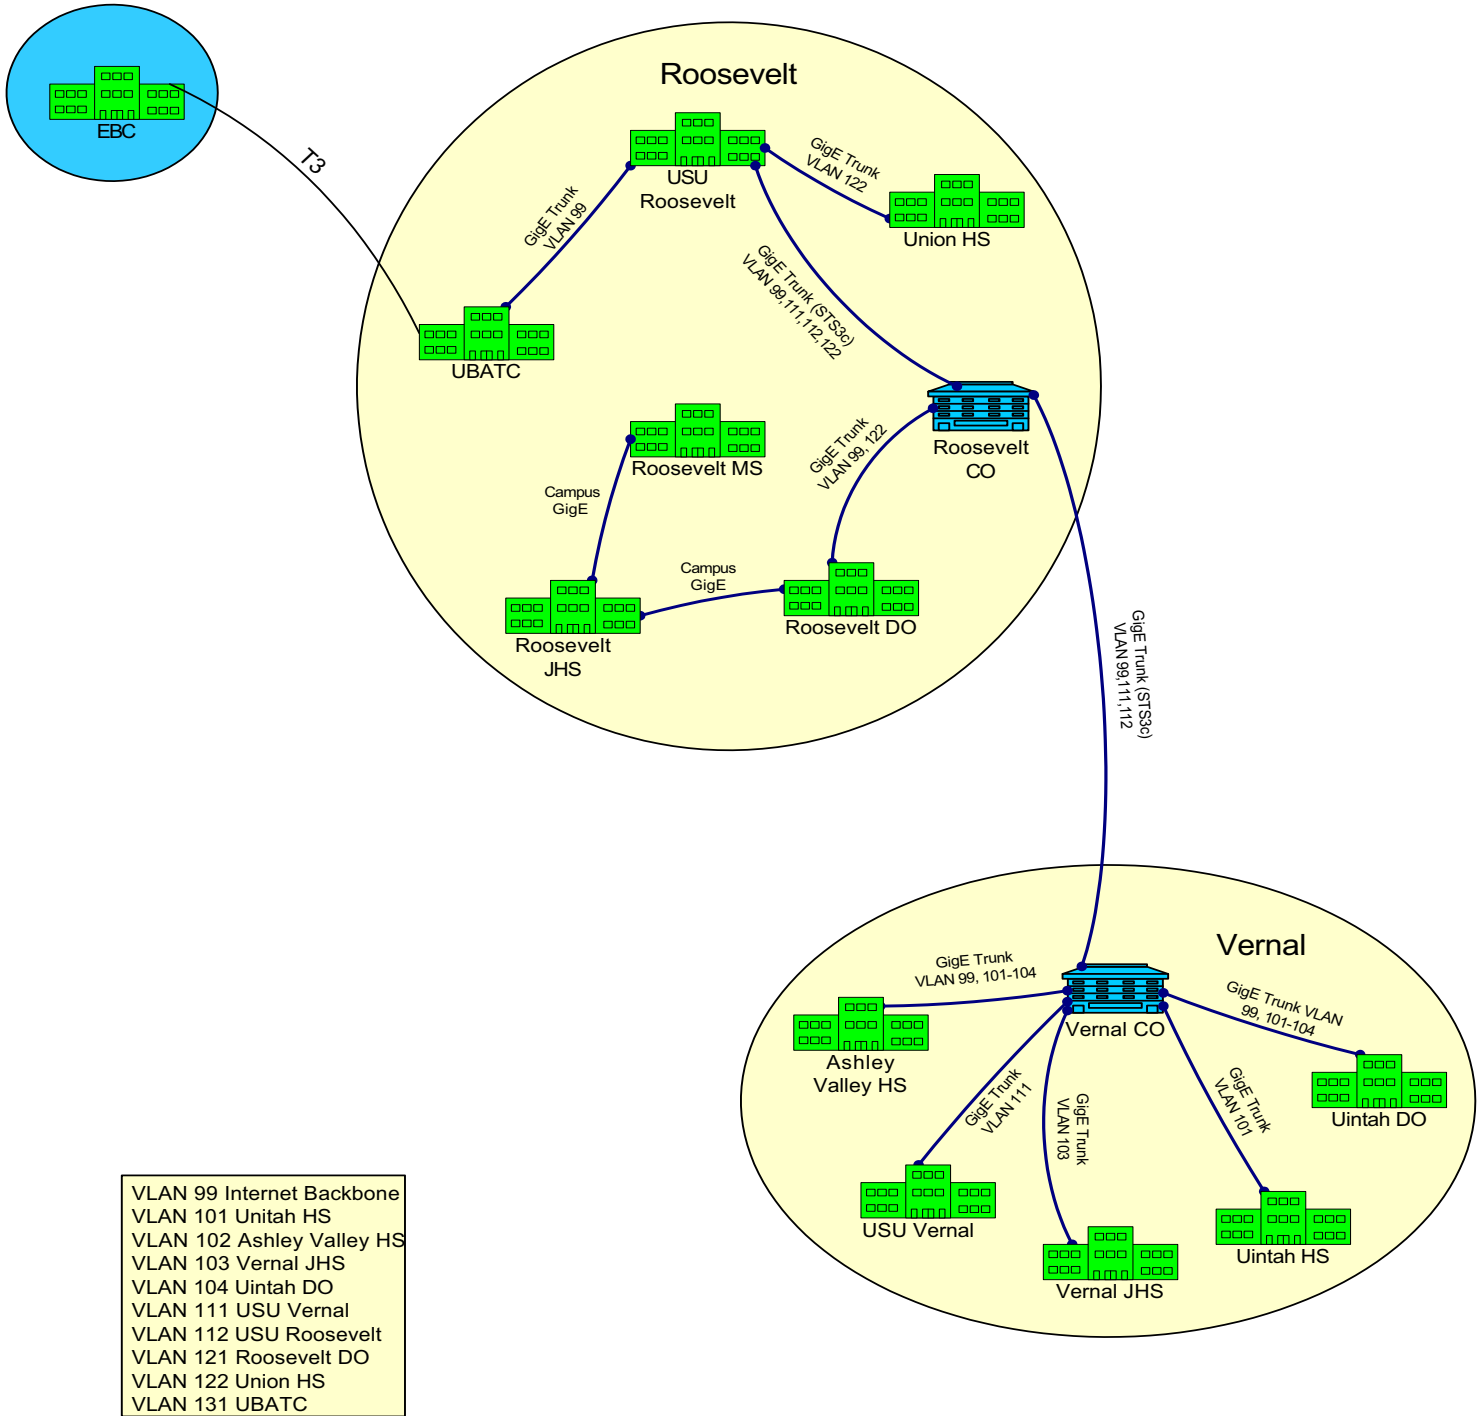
EBC

T3

Roosevelt

USU Roosevelt

GigE Trunk VLAN 122

Union HS

GigE Trunk VLAN 99

GigE Trunk (STS3c) VLAN 99,111,112,122

UBATC

Roosevelt MS

GigE Trunk VLAN 99, 122

Roosevelt CO

Campus GigE

Campus GigE

Roosevelt JHS

Roosevelt DO

GigE Trunk (STS3c) VLAN 99,111,112

Vernal

GigE Trunk VLAN 99, 101-104

GigE Trunk VLAN 99, 101-104

Vernal CO

Ashley Valley HS

Uintah DO

GigE Trunk VLAN 111

GigE Trunk VLAN 103

GigE Trunk VLAN 101

USU Vernal

Vernal JHS

Uintah HS

VLAN 99 Internet Backbone
VLAN 101 Unitah HS
VLAN 102 Ashley Valley HS
VLAN 103 Vernal JHS
VLAN 104 Uintah DO
VLAN 111 USU Vernal
VLAN 112 USU Roosevelt
VLAN 121 Roosevelt DO
VLAN 122 Union HS
VLAN 131 UBATC